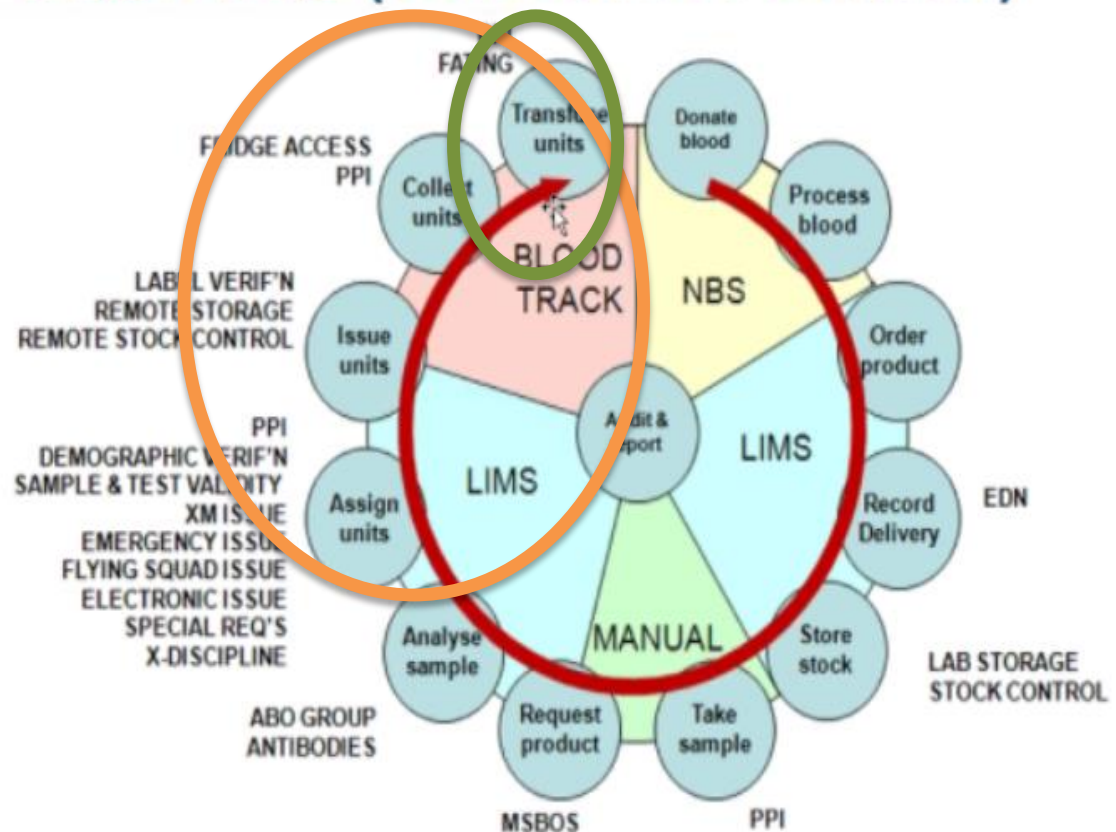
FATING

FRIDGE ACCESS
PPI

LABEL VERIF'N
REMOTE STORAGE
REMOTE STOCK CONTROL

PPI
DEMOGRAPHIC VERIF'N
SAMPLE & TEST VALIDITY
XM ISSUE
EMERGENCY ISSUE
FLYING SQUAD ISSUE
ELECTRONIC ISSUE
SPECIAL REQ'S
X-DISCIPLINE

ABO GROUP
ANTIBODIES

MSBOS

PPI

LAB STORAGE
STOCK CONTROL

EDN

Transfuse units

Donate blood

Process blood

Order product

Record Delivery

Store stock

Take sample

Request product

Analyse sample

Assign units

Issue units

Collect units

BLOOD TRACK

NBS

LIMS

LIMS

MANUAL

Audit & Report